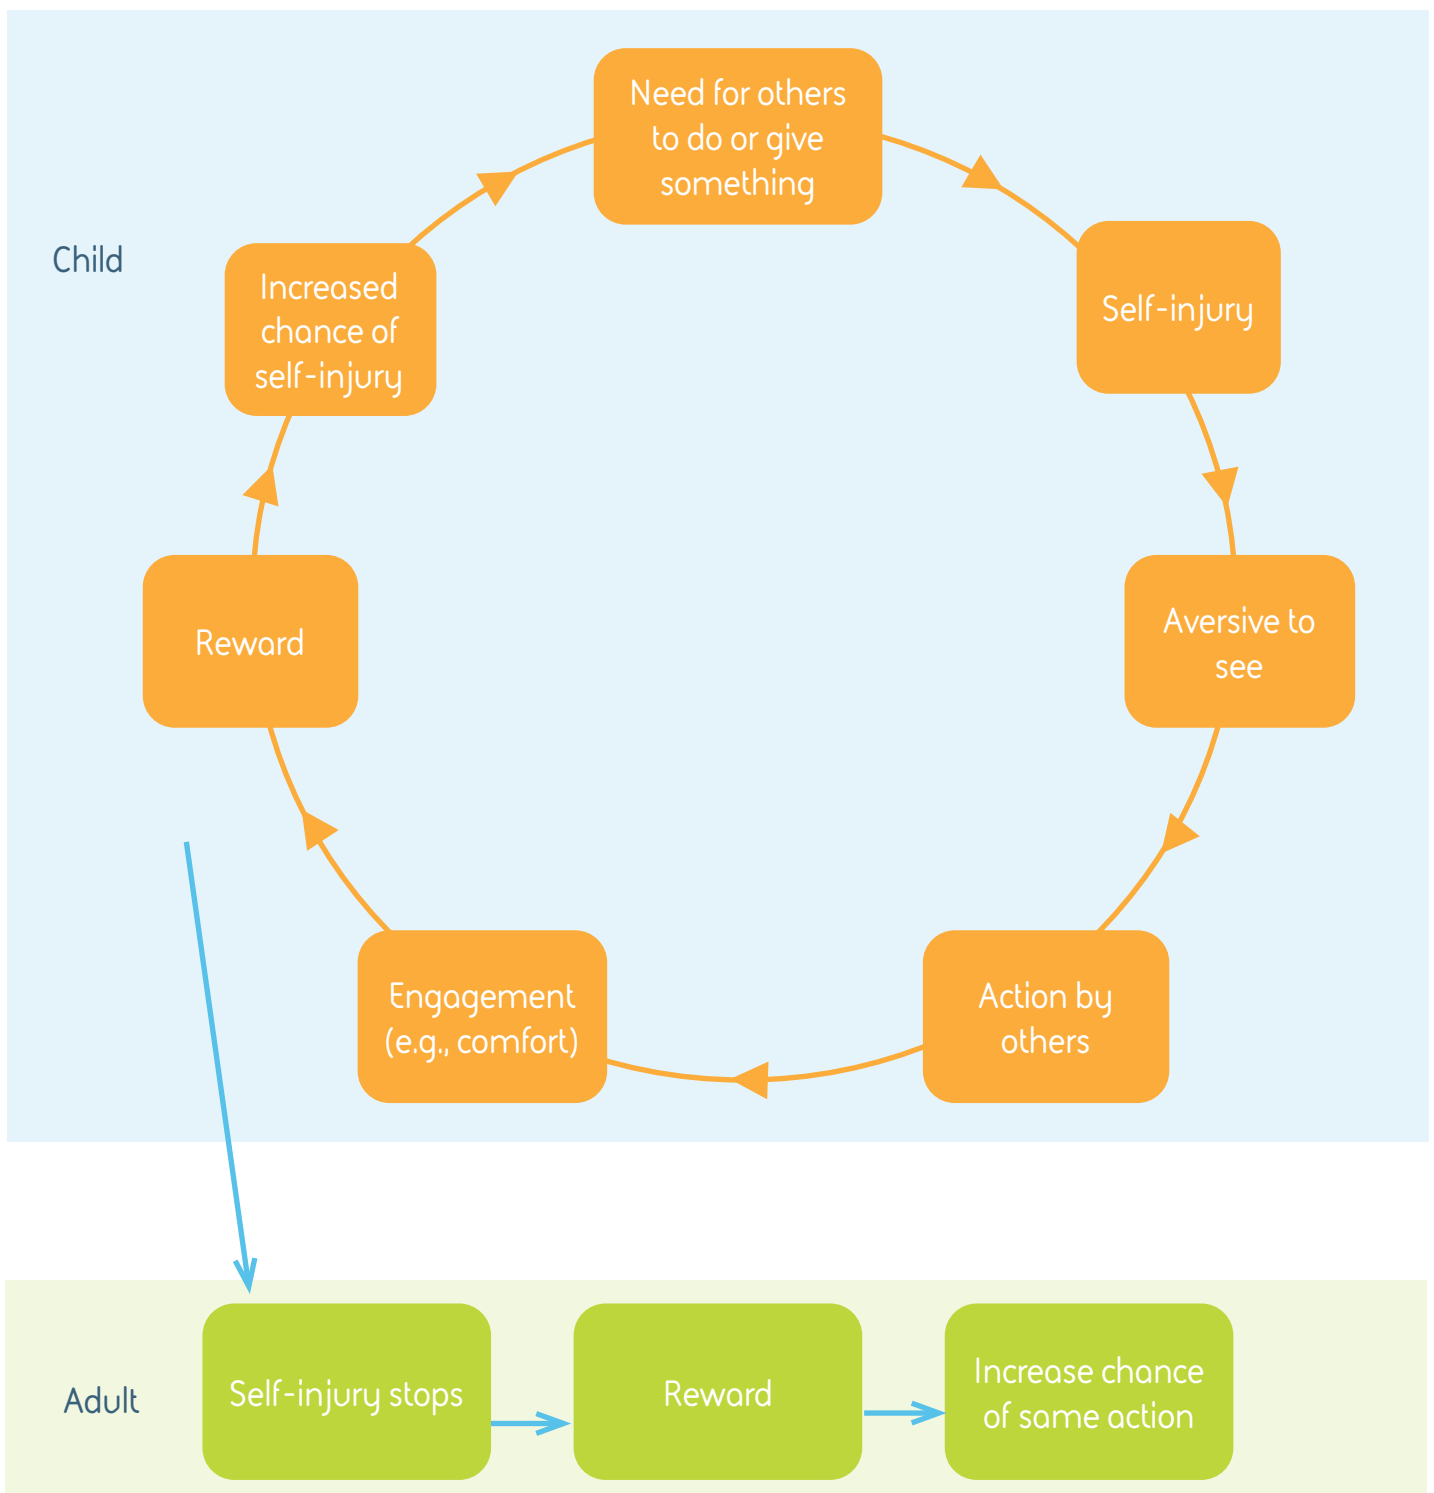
Child

Need for others to do or give something

Self-injury

Aversive to see

Action by others

Engagement (e.g., comfort)

Reward

Increased chance of self-injury

Adult

Self-injury stops

Reward

Increase chance of same action